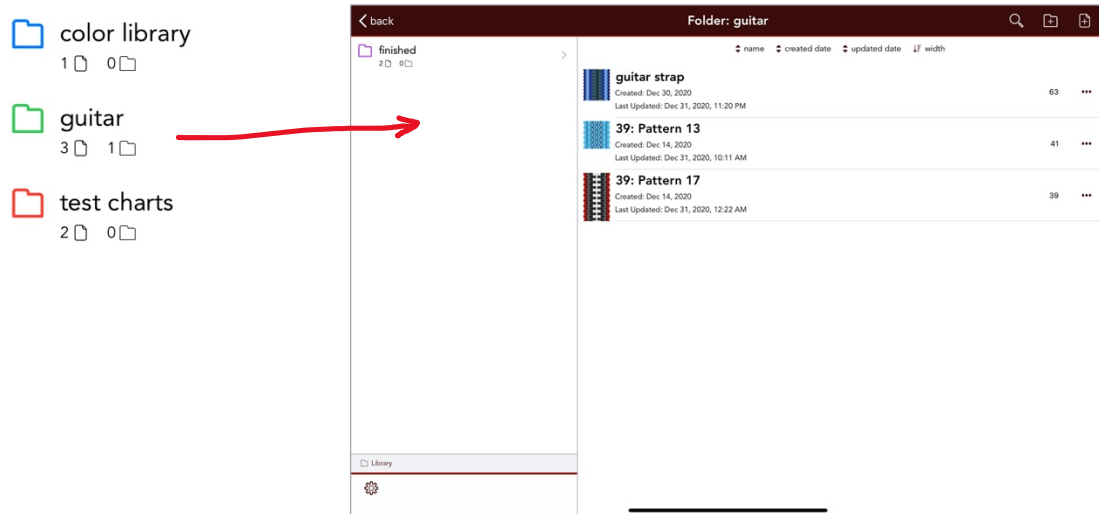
color library
1 0

guitar
3 1

test charts
2 0

back
Folder: guitar

finished
2 0

name created date updated date width

guitar strap
Created: Dec 30, 2020
Last Updated: Dec 31, 2020, 11:20 PM
63

39: Pattern 13
Created: Dec 14, 2020
Last Updated: Dec 31, 2020, 10:11 AM
41

39: Pattern 17
Created: Dec 14, 2020
Last Updated: Dec 31, 2020, 12:22 AM
39

Library